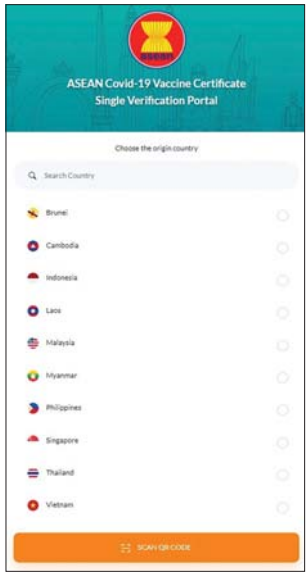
ASEAN

ASEAN Covid-19 Vaccine Certificate Single Verification Portal

Choose the origin country

Search Country

Brunei

Cambodia

Indonesia

Laos

Malaysia

Myanmar

Philippines

Singapore

Thailand

Vietnam

SCAN QR CODE